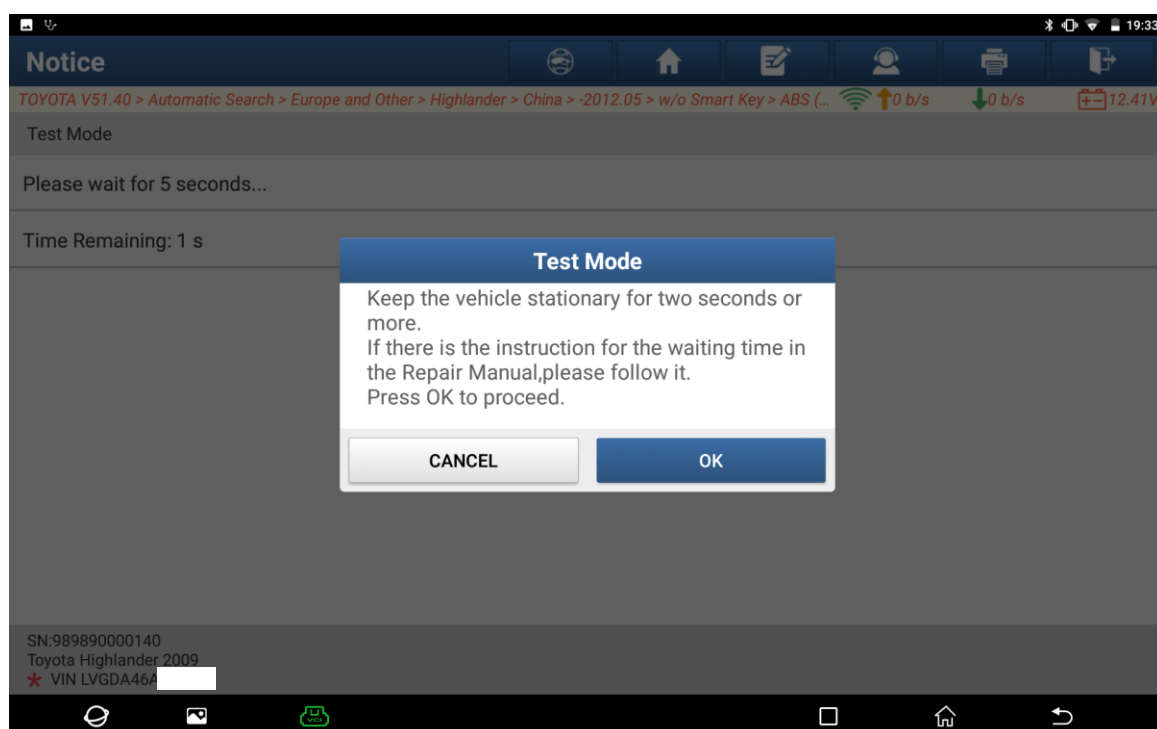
19:33

Notice

TOYOTA V51.40 > Automatic Search > Europe and Other > Highlander > China > -2012.05 > w/o Smart Key > ABS (... 0 b/s 0 b/s 12.41V

Test Mode

Please wait for 5 seconds...

Time Remaining: 1 s

Test Mode

Keep the vehicle stationary for two seconds or more.
If there is the instruction for the waiting time in the Repair Manual,please follow it.
Press OK to proceed.

CANCEL

OK

SN:989890000140
Toyota Highlander 2009
VIN LVGDA46A

VCI